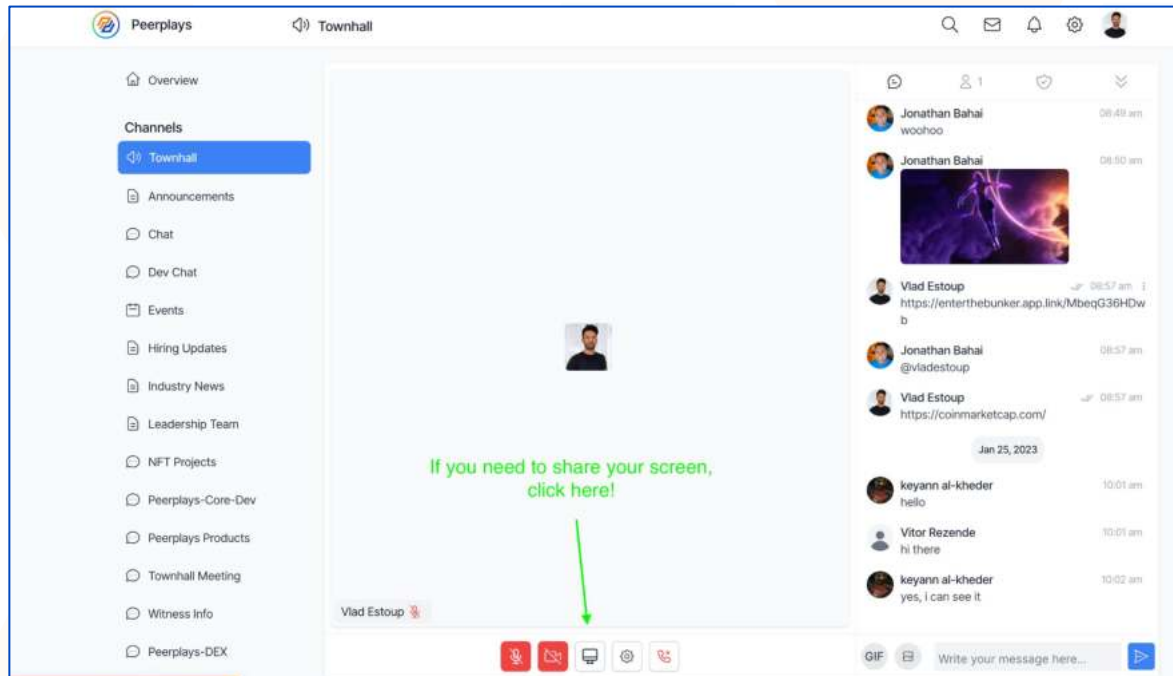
Peerplays

Townhall

Overview

Channels

Townhall

Announcements

Chat

Dev Chat

Events

Hiring Updates

Industry News

Leadership Team

NFT Projects

Peerplays-Core-Dev

Peerplays Products

Townhall Meeting

Witness Info

Peerplays-DEX

If you need to share your screen, click here!

Vlad Estoup

1

Jonathan Bahai 08:49 am
woohoo

Jonathan Bahai 08:50 am

Vlad Estoup 08:57 am
https://enterthebunker.app.link/MbeqG36HDwb

Jonathan Bahai 08:57 am
@vladestoup

Vlad Estoup 08:57 am
https://coinmarketcap.com/

Jan 25, 2023

keyann al-kheder 10:01 am
hello

Vitor Rezende 10:01 am
hi there

keyann al-kheder 10:02 am
yes, i can see it

GIF

Write your message here...